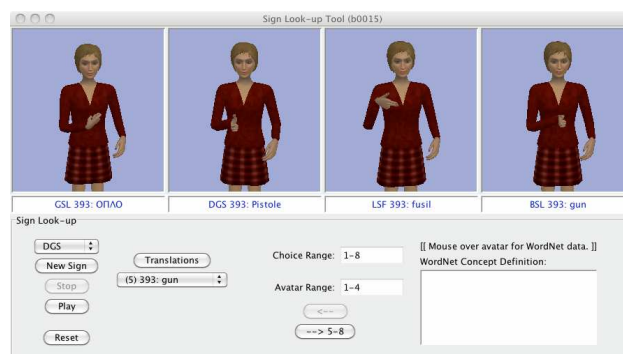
Sign Look-up Tool (b0015)

GSL 393: ΟΠΛΟ

DGS 393: Pistole

LSF 393: fusil

BSL 393: gun

Sign Look-up

DGS

New Sign

Stop

Play

Reset

Translations

(5) 393: gun

Choice Range: 1-8

Avatar Range: 1-4

<--

--> 5-8

[[ Mouse over avatar for WordNet data. ]]

WordNet Concept Definition: